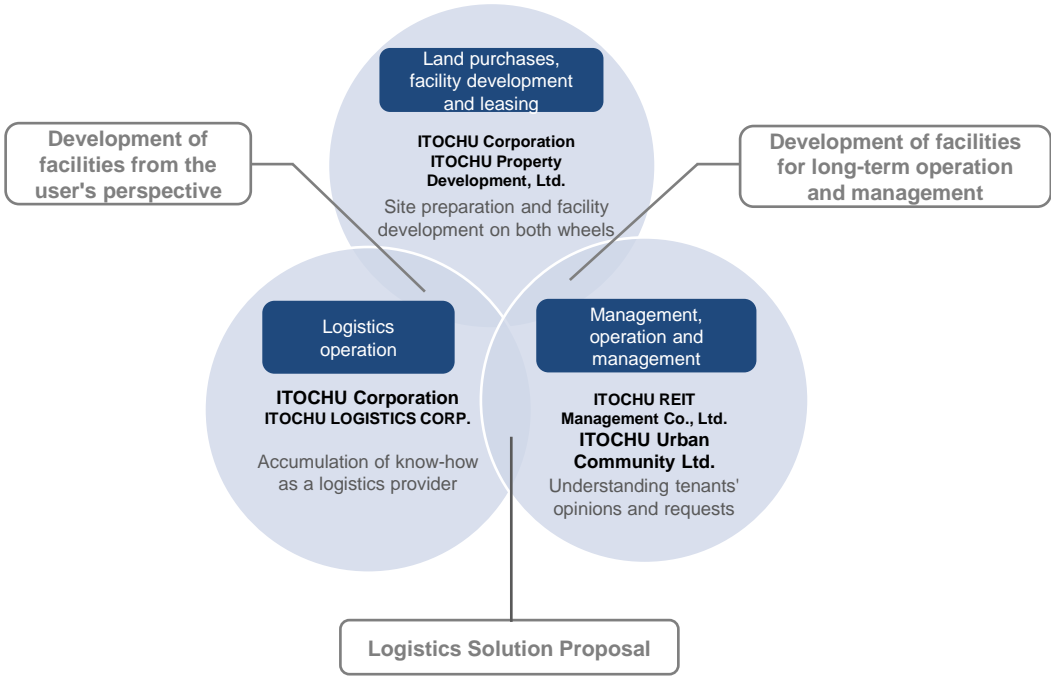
Land purchases, facility development and leasing

ITOCHU Corporation
ITOCHU Property Development, Ltd.

Site preparation and facility development on both wheels

Development of facilities from the user's perspective

Development of facilities for long-term operation and management

Logistics operation

ITOCHU Corporation
ITOCHU LOGISTICS CORP.

Accumulation of know-how as a logistics provider

Management, operation and management

ITOCHU REIT Management Co., Ltd.
ITOCHU Urban Community Ltd.

Understanding tenants' opinions and requests

Logistics Solution Proposal